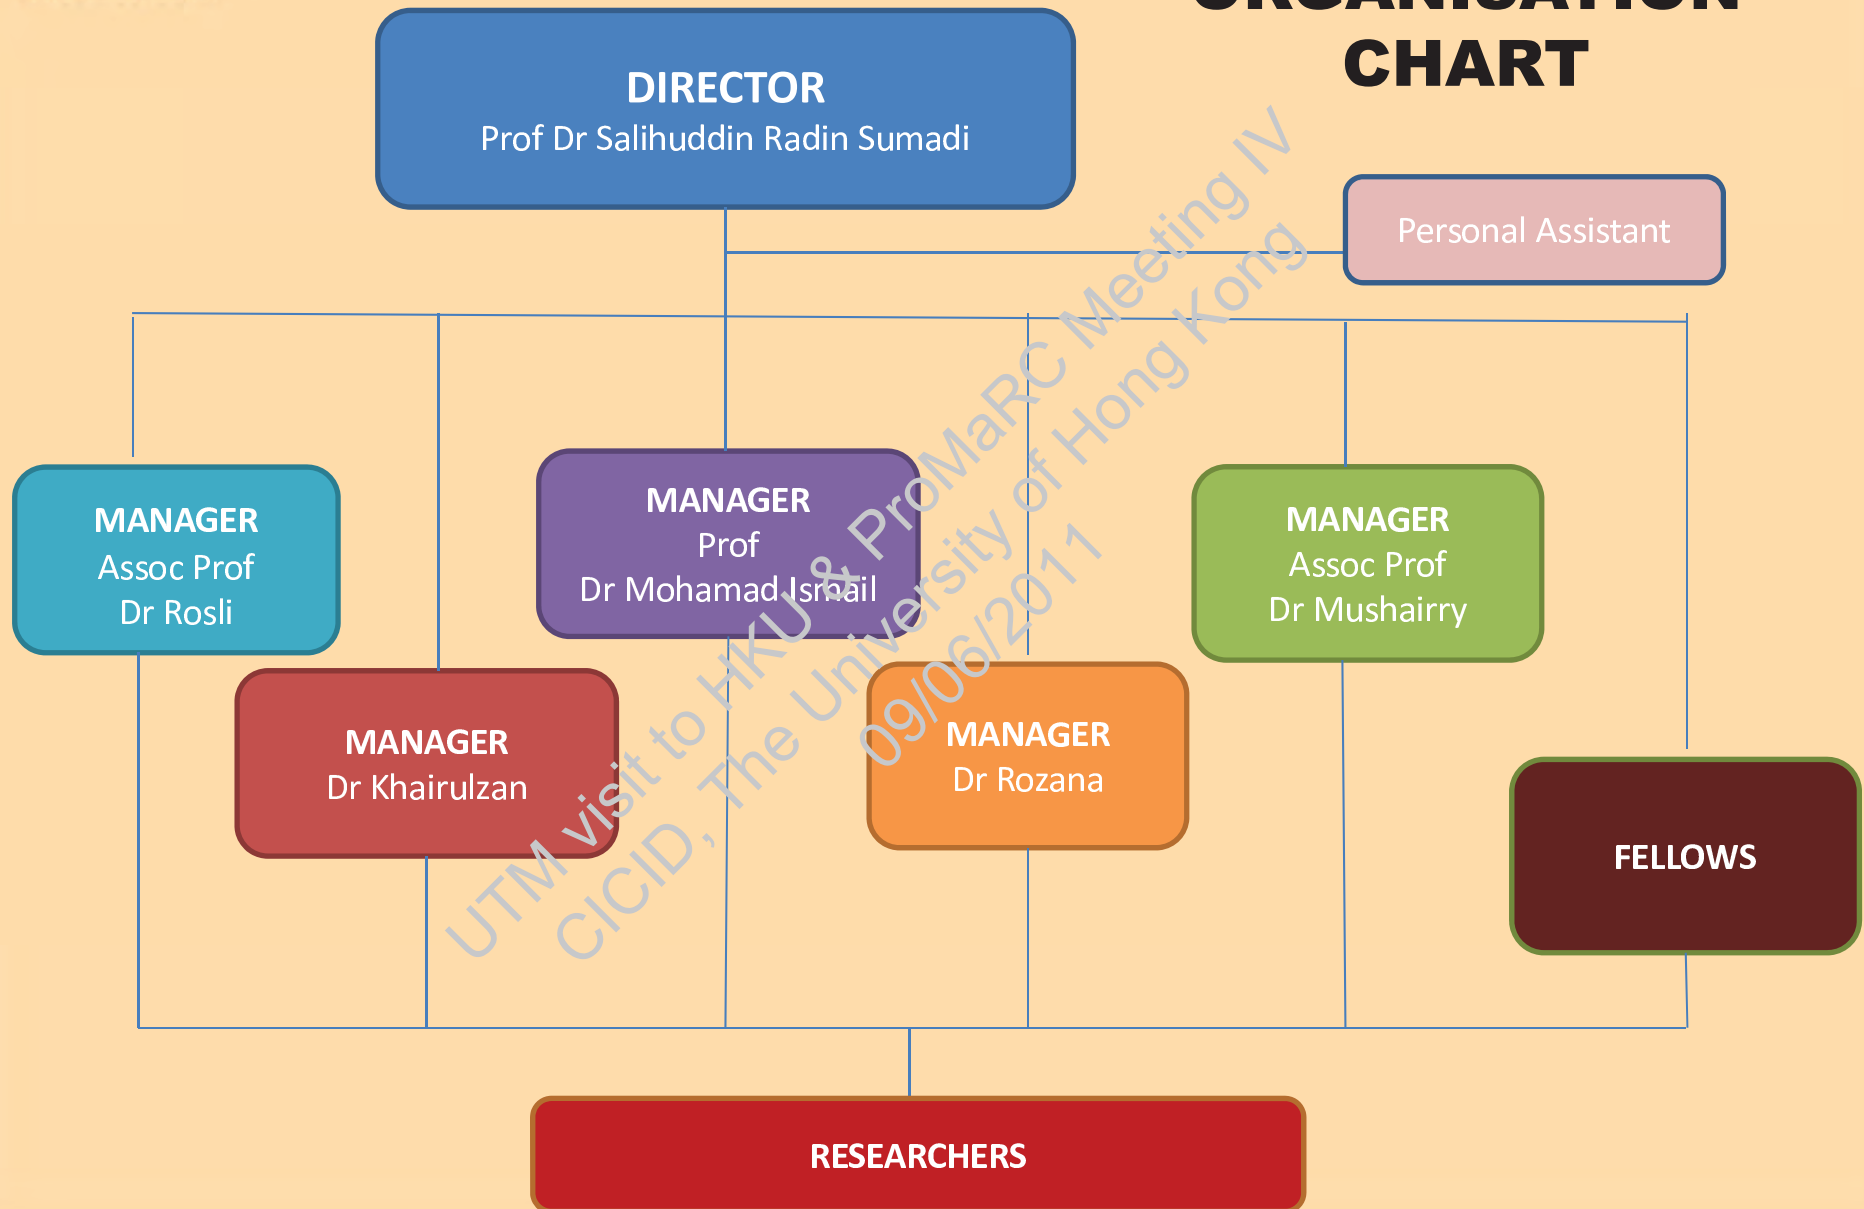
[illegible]
CHART

DIRECTOR
Prof Dr Salihuddin Radin Sumadi

Personal Assistant

MANAGER
Assoc Prof
Dr Rosli

MANAGER
Prof
Dr Mohamad Ismail

MANAGER
Assoc Prof
Dr Mushairry

MANAGER
Dr Khairulzan

MANAGER
Dr Rozana

FELLOWS

RESEARCHERS

UTM visit to HKU & ProMaRC Meeting IV
CICID, The University of Hong Kong
09/06/2011